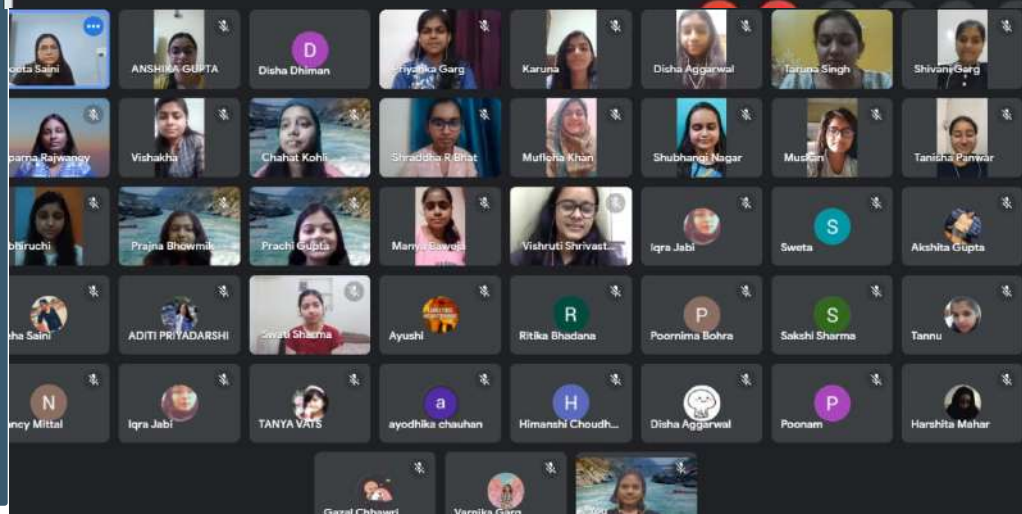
oota Saini
ANSHIKA GUPTA
D
Disha Dhiman
Priyanka Garg
Karuna
Disha Aggarwal
Taruna Singh
Shivani Garg
parna Rajwanqy
Vishakha
Chahat Kohli
Shraddha R Bhat
Mufliha Khan
Shubhangi Nagar
Muskan
Tanisha Panwar
bhiruchi
Prajna Bhowmik
Prachi Gupta
Manya Baweja
Vishruti Shrivast...
Iqra Jabi
S
Sweta
Akshita Gupta
ha Saini
ADITI PRIYADARSHI
Swati Sharma
Ayushi
R
Ritika Bhadana
P
Poornima Bohra
S
Sakshi Sharma
Tannu
N
ncy Mittal
Iqra Jabi
TANYA VATS
a
ayodhika chauhan
H
Himanshi Choudh...
Disha Aggarwal
P
Poonam
Harshita Mahar
Gazal Chhawri
Varnika Garg